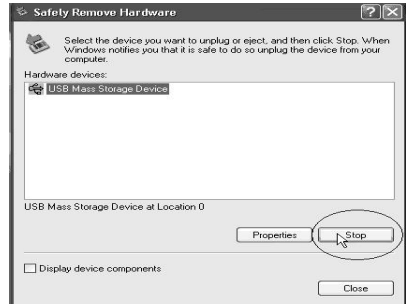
Safety Remove Hardware

Select the device you want to unplug or eject, and then click Stop. When Windows notifies you that it is safe to do so unplug the device from your computer.

Hardware devices:

USB Mass Storage Device

USB Mass Storage Device at Location 0

Properties

Stop

Display device components

Close